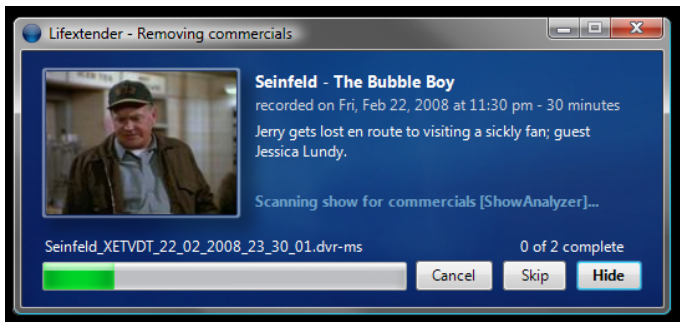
Lifextender - Removing commercials

Seinfeld - The Bubble Boy

recorded on Fri, Feb 22, 2008 at 11:30 pm - 30 minutes

Jerry gets lost en route to visiting a sickly fan; guest Jessica Lundy.

Scanning show for commercials [ShowAnalyzer]...

Seinfeld_XETVDT_22_02_2008_23_30_01.dvr-ms

0 of 2 complete

Cancel

Skip

Hide